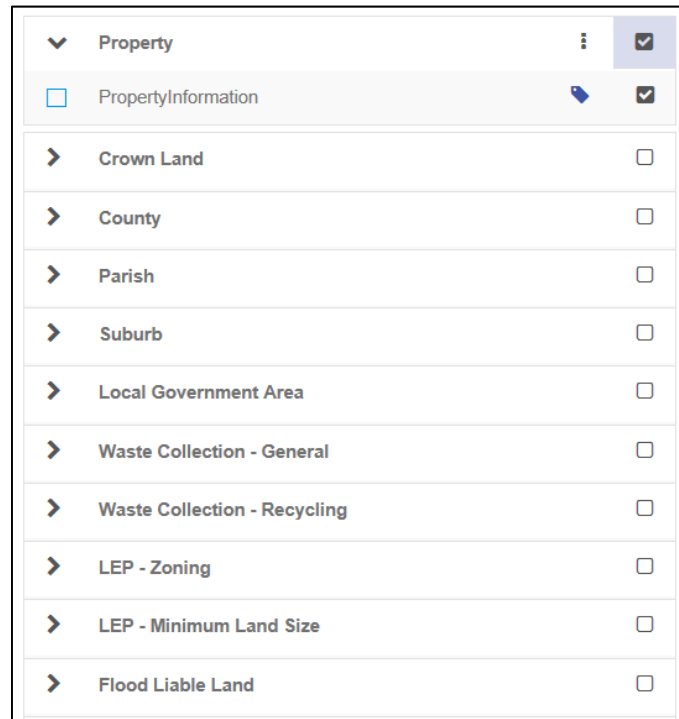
Property

PropertyInformation

Crown Land

County

Parish

Suburb

Local Government Area

Waste Collection - General

Waste Collection - Recycling

LEP - Zoning

LEP - Minimum Land Size

Flood Liable Land